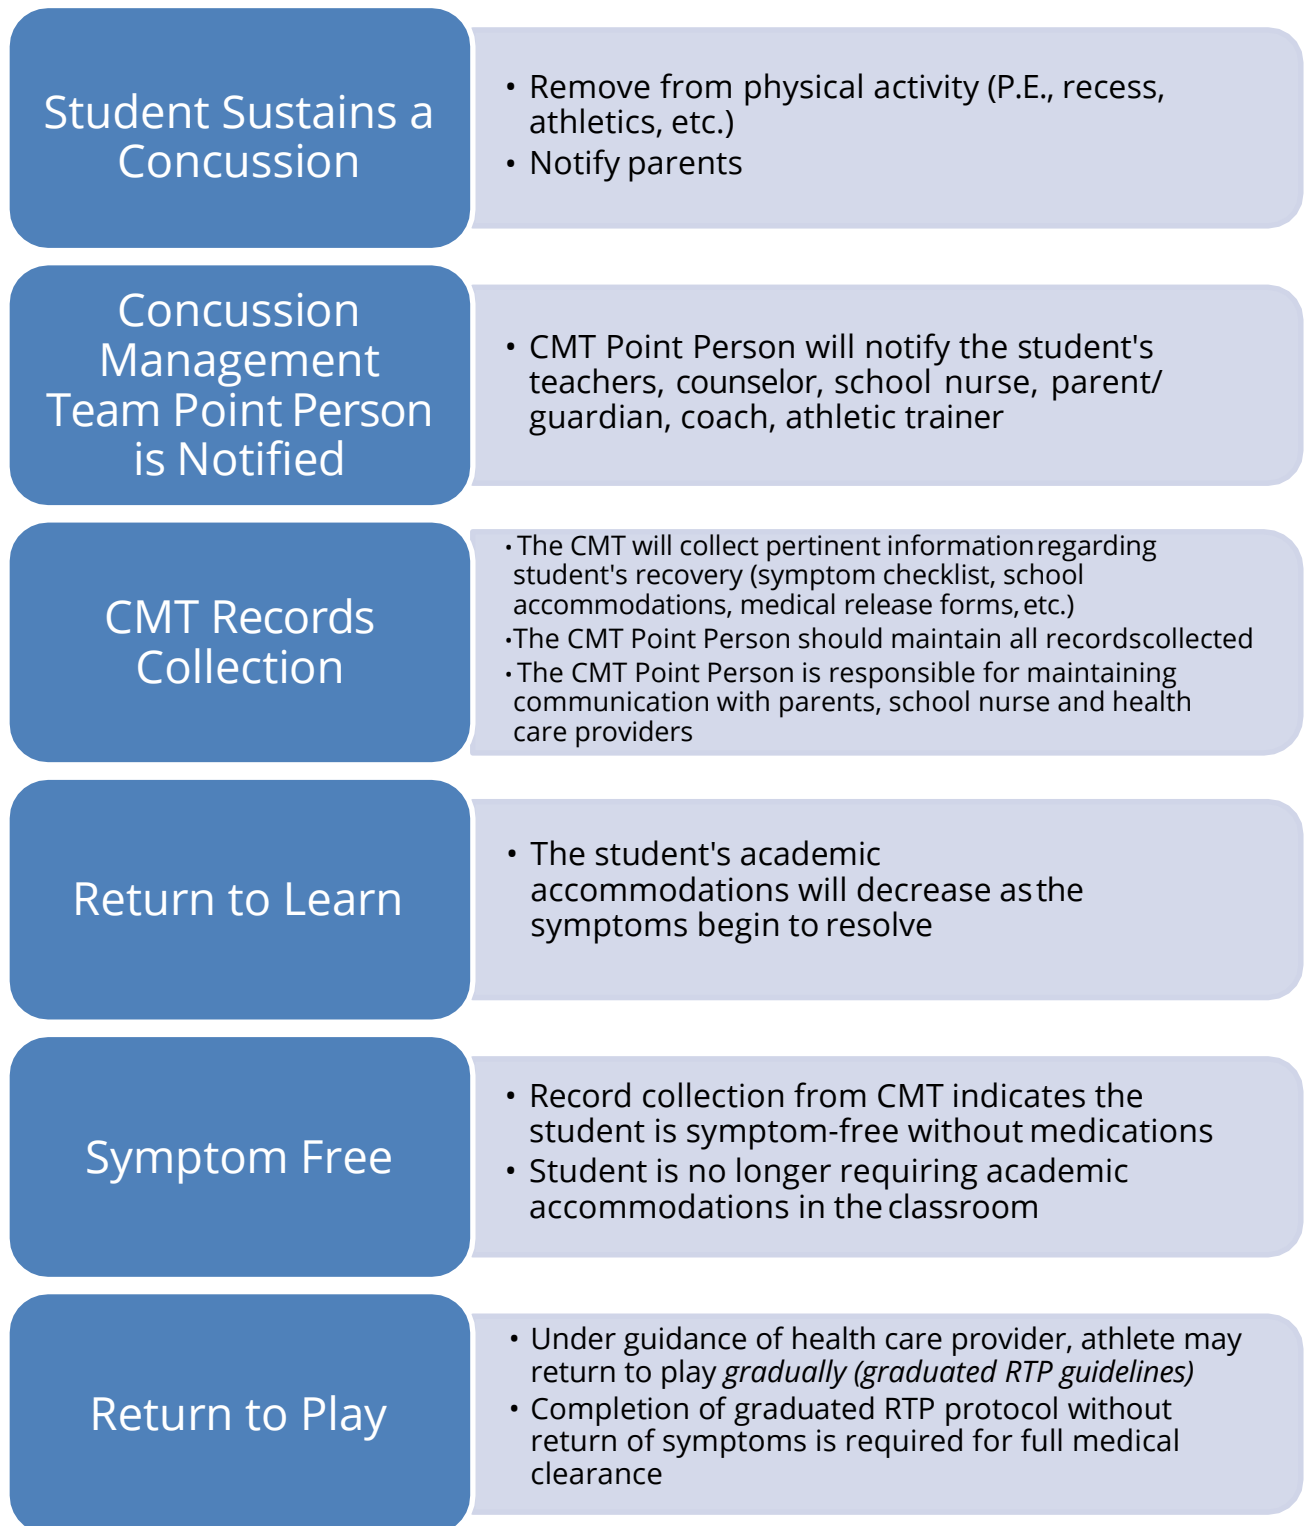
Student Sustains a Concussion

• Remove from physical activity (P.E., recess, athletics, etc.)
• Notify parents

Concussion Management Team Point Person is Notified

• CMT Point Person will notify the student's teachers, counselor, school nurse, parent/ guardian, coach, athletic trainer

CMT Records Collection

• The CMT will collect pertinent information regarding student's recovery (symptom checklist, school accommodations, medical release forms, etc.)
• The CMT Point Person should maintain all records collected
• The CMT Point Person is responsible for maintaining communication with parents, school nurse and health care providers

Return to Learn

• The student's academic accommodations will decrease as the symptoms begin to resolve

Symptom Free

• Record collection from CMT indicates the student is symptom-free without medications
• Student is no longer requiring academic accommodations in the classroom

Return to Play

• Under guidance of health care provider, athlete may return to play gradually (graduated RTP guidelines)
• Completion of graduated RTP protocol without return of symptoms is required for full medical clearance